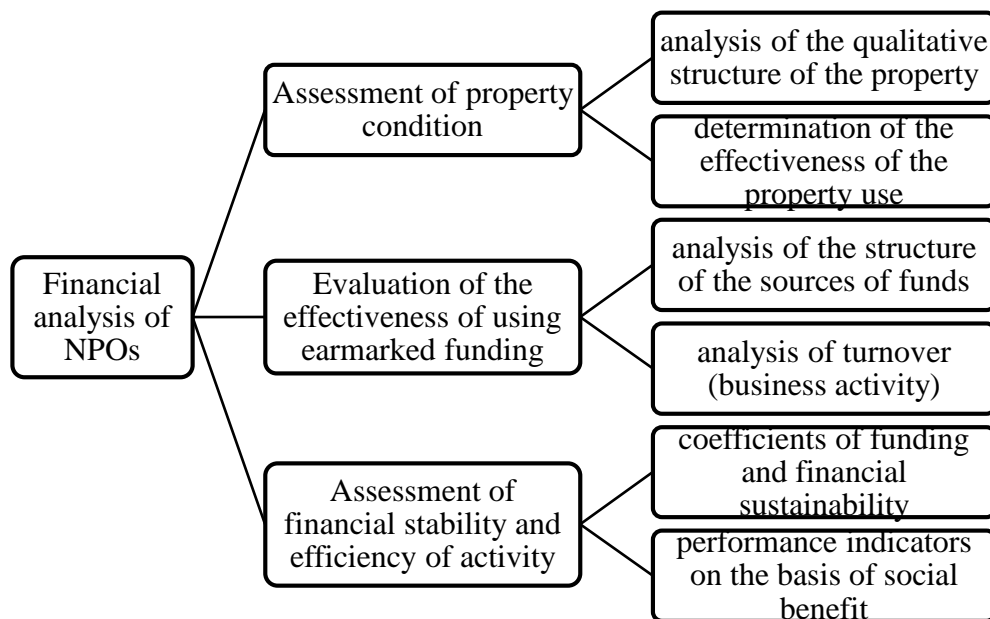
Financial analysis of NPOs

Assessment of property condition

analysis of the qualitative structure of the property

determination of the effectiveness of the property use

Evaluation of the effectiveness of using earmarked funding

analysis of the structure of the sources of funds

analysis of turnover (business activity)

Assessment of financial stability and efficiency of activity

coefficients of funding and financial sustainability

performance indicators on the basis of social benefit